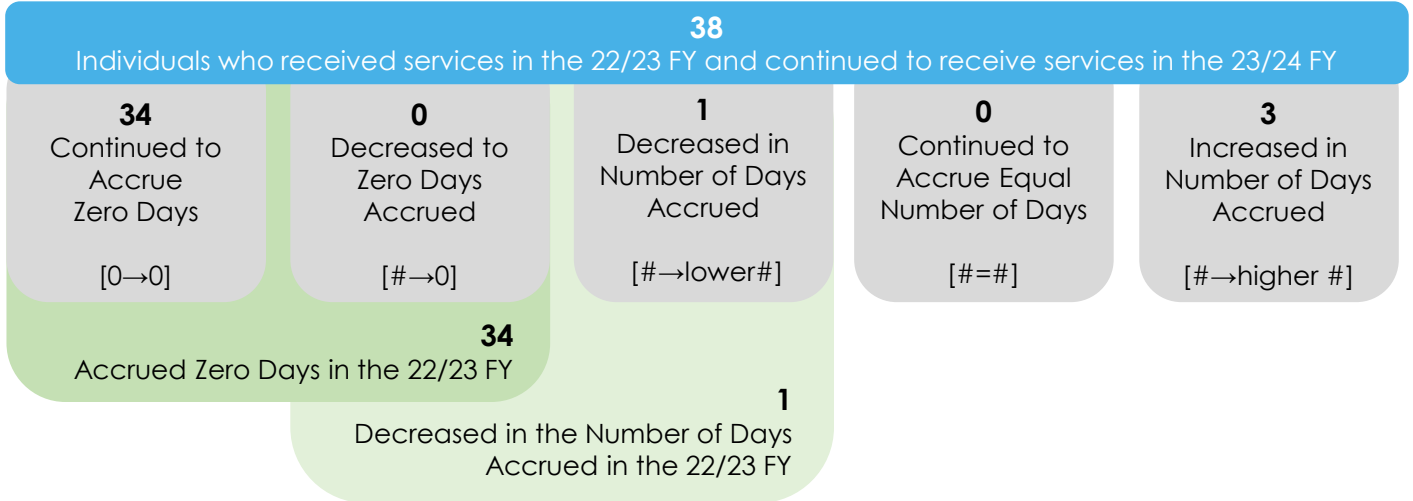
**38**
Individuals who received services in the 22/23 FY and continued to receive services in the 23/24 FY

**34**
Continued to Accrue Zero Days

[0→0]

**0**
Decreased to Zero Days Accrued

[#→0]

**1**
Decreased in Number of Days Accrued

[#→lower#]

**0**
Continued to Accrue Equal Number of Days

[#=#]

**3**
Increased in Number of Days Accrued

[#→higher #]

**34**
Accrued Zero Days in the 22/23 FY

**1**
Decreased in the Number of Days Accrued in the 22/23 FY